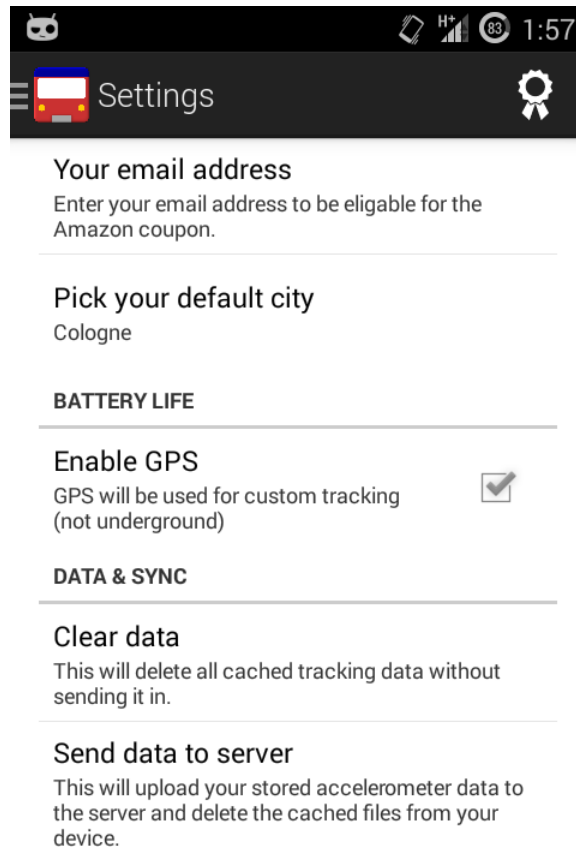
H+ 83 1:57

Settings

Your email address
Enter your email address to be eligable for the Amazon coupon.

Pick your default city
Cologne

BATTERY LIFE

Enable GPS
GPS will be used for custom tracking (not underground)

DATA & SYNC

Clear data
This will delete all cached tracking data without sending it in.

Send data to server
This will upload your stored accelerometer data to the server and delete the cached files from your device.